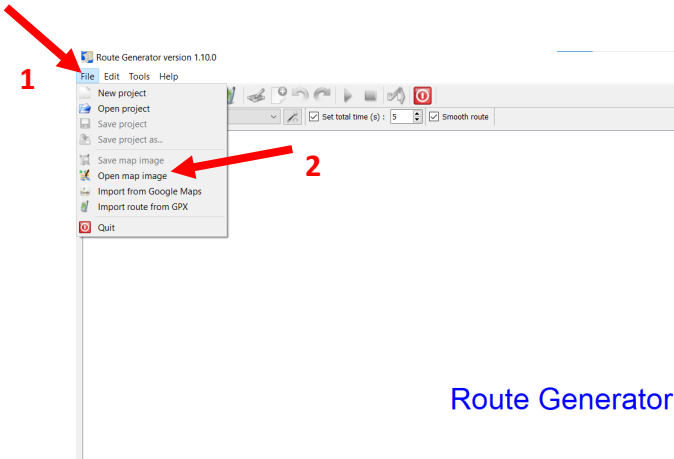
Route Generator version 1.10.0

1

File Edit Tools Help

New project
Open project
Save project
Save project as...
Save map image
Open map image
Import from Google Maps
Import route from GPX
Quit

2

Set total time (s) : 5

Smooth route

Route Generator